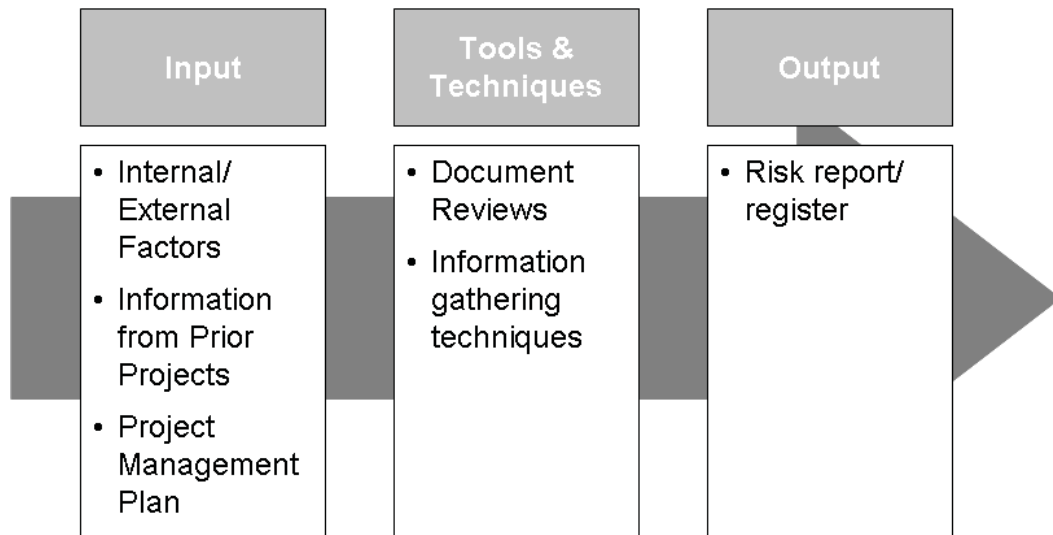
Input

- Internal/ External Factors
- Information from Prior Projects
- Project Management Plan

Tools & Techniques

- Document Reviews
- Information gathering techniques

Output

- Risk report/ register